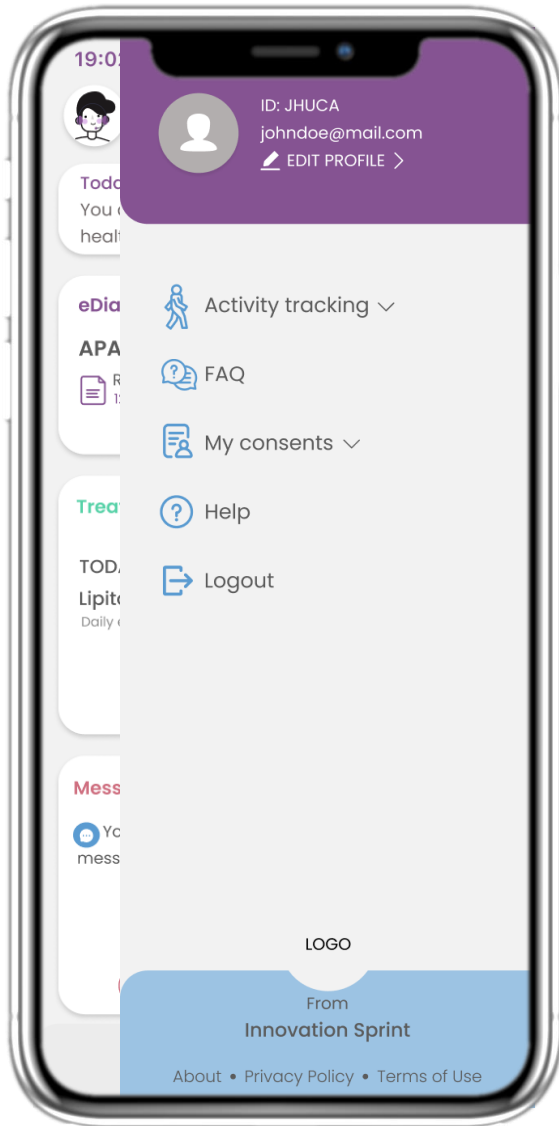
19:0

Toda
You
healt

eDia
APA
R
1

Trea
TODA
Lipit
Daily

Mess
Yo
mess

ID: JHUCA
johndoe@mail.com
EDIT PROFILE >

Activity tracking

FAQ

My consents

Help

Logout

LOGO

From
Innovation Sprint

About • Privacy Policy • Terms of Use